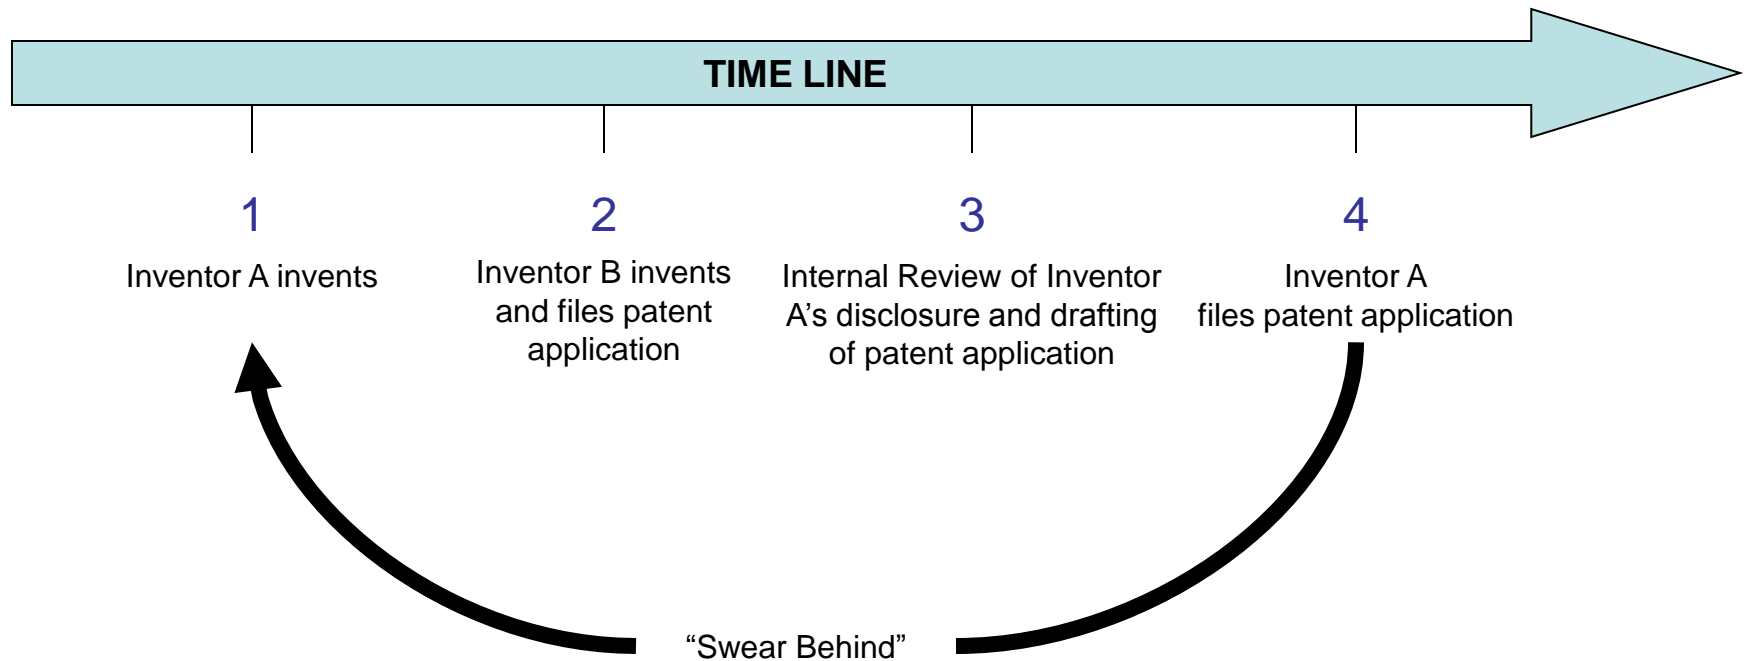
TIME LINE

1
Inventor A invents

2
Inventor B invents and files patent application

3
Internal Review of Inventor A’s disclosure and drafting of patent application

4
Inventor A files patent application

“Swear Behind”